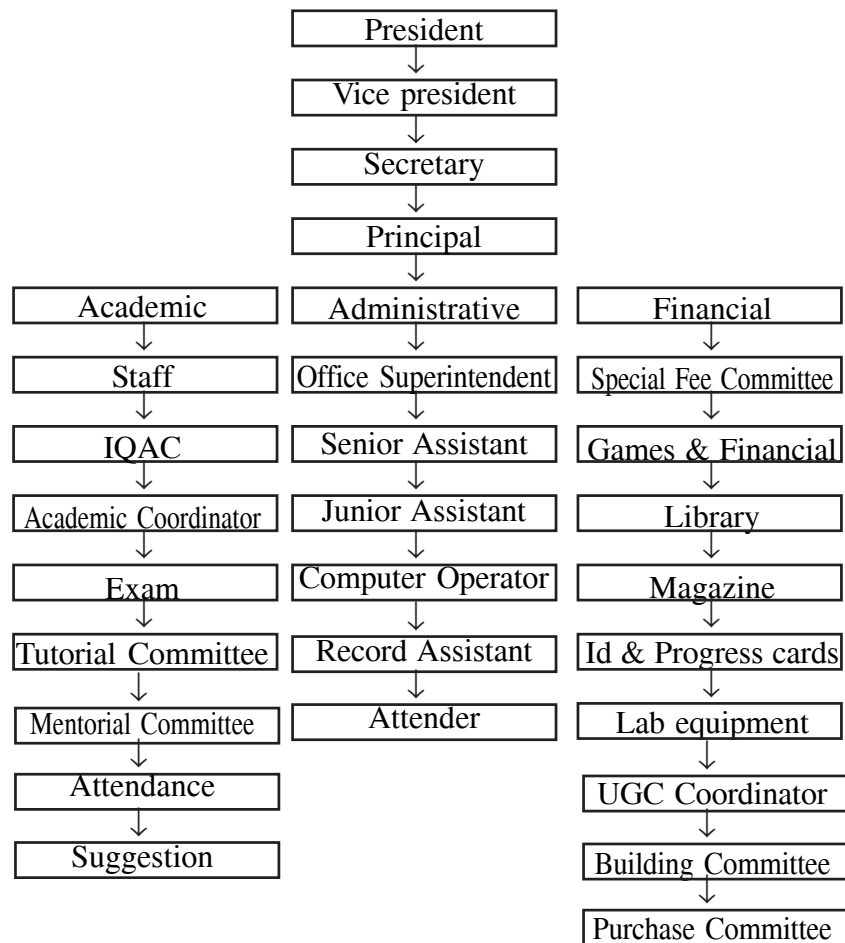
President

Vice president

Secretary

Principal

Academic

Staff

IQAC

Academic Coordinator

Exam

Tutorial Committee

Mentorial Committee

Attendance

Suggestion

Administrative

Office Superintendent

Senior Assistant

Junior Assistant

Computer Operator

Record Assistant

Attender

Financial

Special Fee Committee

Games & Financial

Library

Magazine

Id & Progress cards

Lab equipment

UGC Coordinator

Building Committee

Purchase Committee